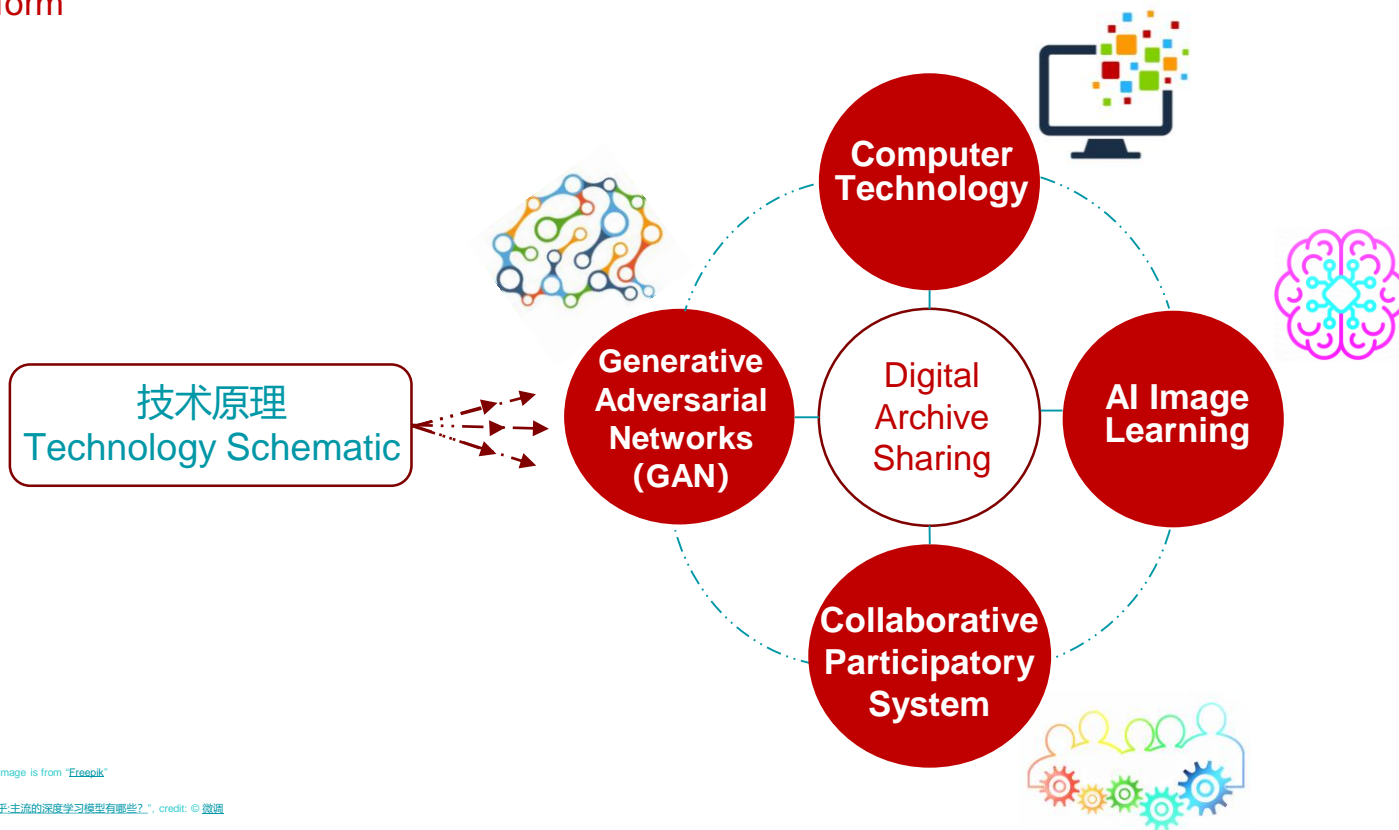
orm

技术原理
Technology Schematic

Computer Technology

Generative Adversarial Networks (GAN)

Digital Archive Sharing

AI Image Learning

Collaborative Participatory System

image is from "Freepik"

乎:主流的深度学习模型有哪些? ", credit: © 微调